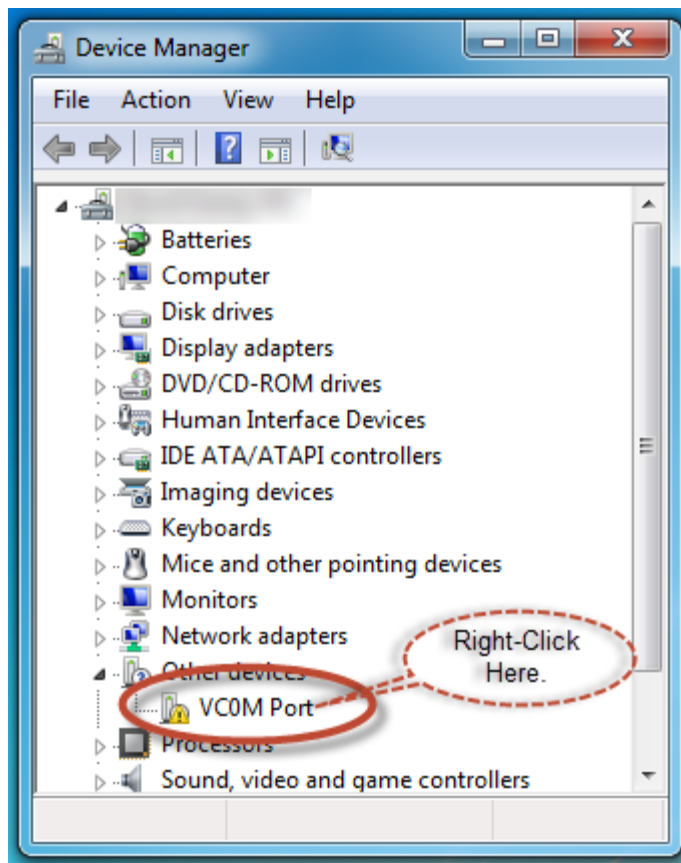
Device Manager

File Action View Help

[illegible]
Batteries
Computer
Disk drives
Display adapters
DVD/CD-ROM drives
Human Interface Devices
IDE ATA/ATAPI controllers
Imaging devices
Keyboards
Mice and other pointing devices
Monitors
Network adapters
Other devices
VC0M Port
Processors
Sound, video and game controllers

Right-Click Here.